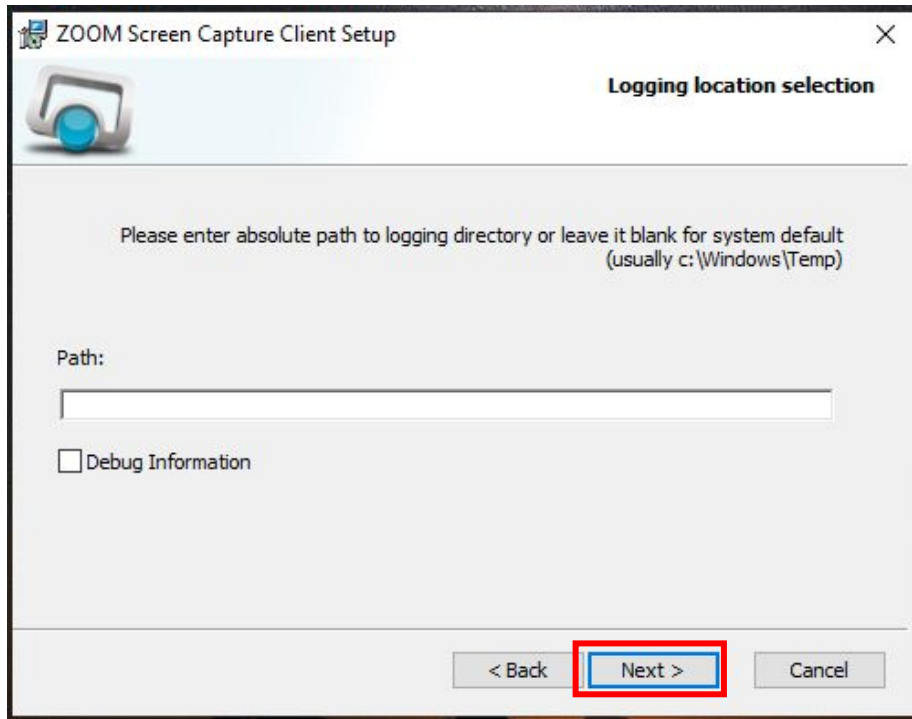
ZOOM Screen Capture Client Setup

×

Logging location selection

Please enter absolute path to logging directory or leave it blank for system default (usually c:\Windows\Temp)

Path:

Debug Information

< Back

Next >

Cancel